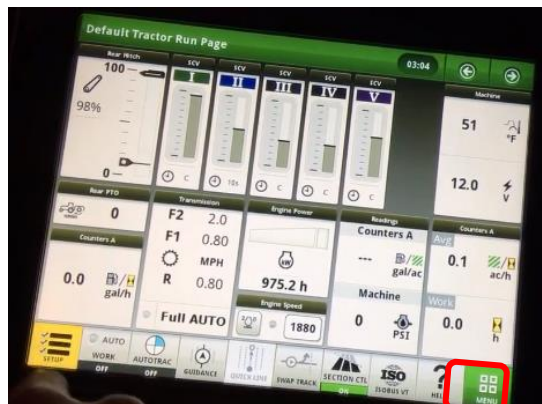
Default Tractor Run Page

03:04

Rear Hitch

100

98%

0

SCV
I

SCV
II

SCV
III

SCV
IV

SCV
V

C

10s

C

C

C

Machine

51

°F

12.0

V

Rear PTO

0

Counters A

0.0

gal/h

Transmission

F2 2.0

F1 0.80

MPH

R 0.80

Full AUTO

Engine Power

975.2 h

Engine Speed

1880

Readings

Counters A

---

gal/ac

Machine

0

PSI

Counters A

Avg

0.1

ac/h

Work

0.0

h

SETUP

AUTO

WORK

OFF

AUTOTRAC

OFF

GUIDANCE

QUICK LINE

SWAP TRACK

SECTION CTL

ON

ISO

ISOBUS VT

HELP

MENU